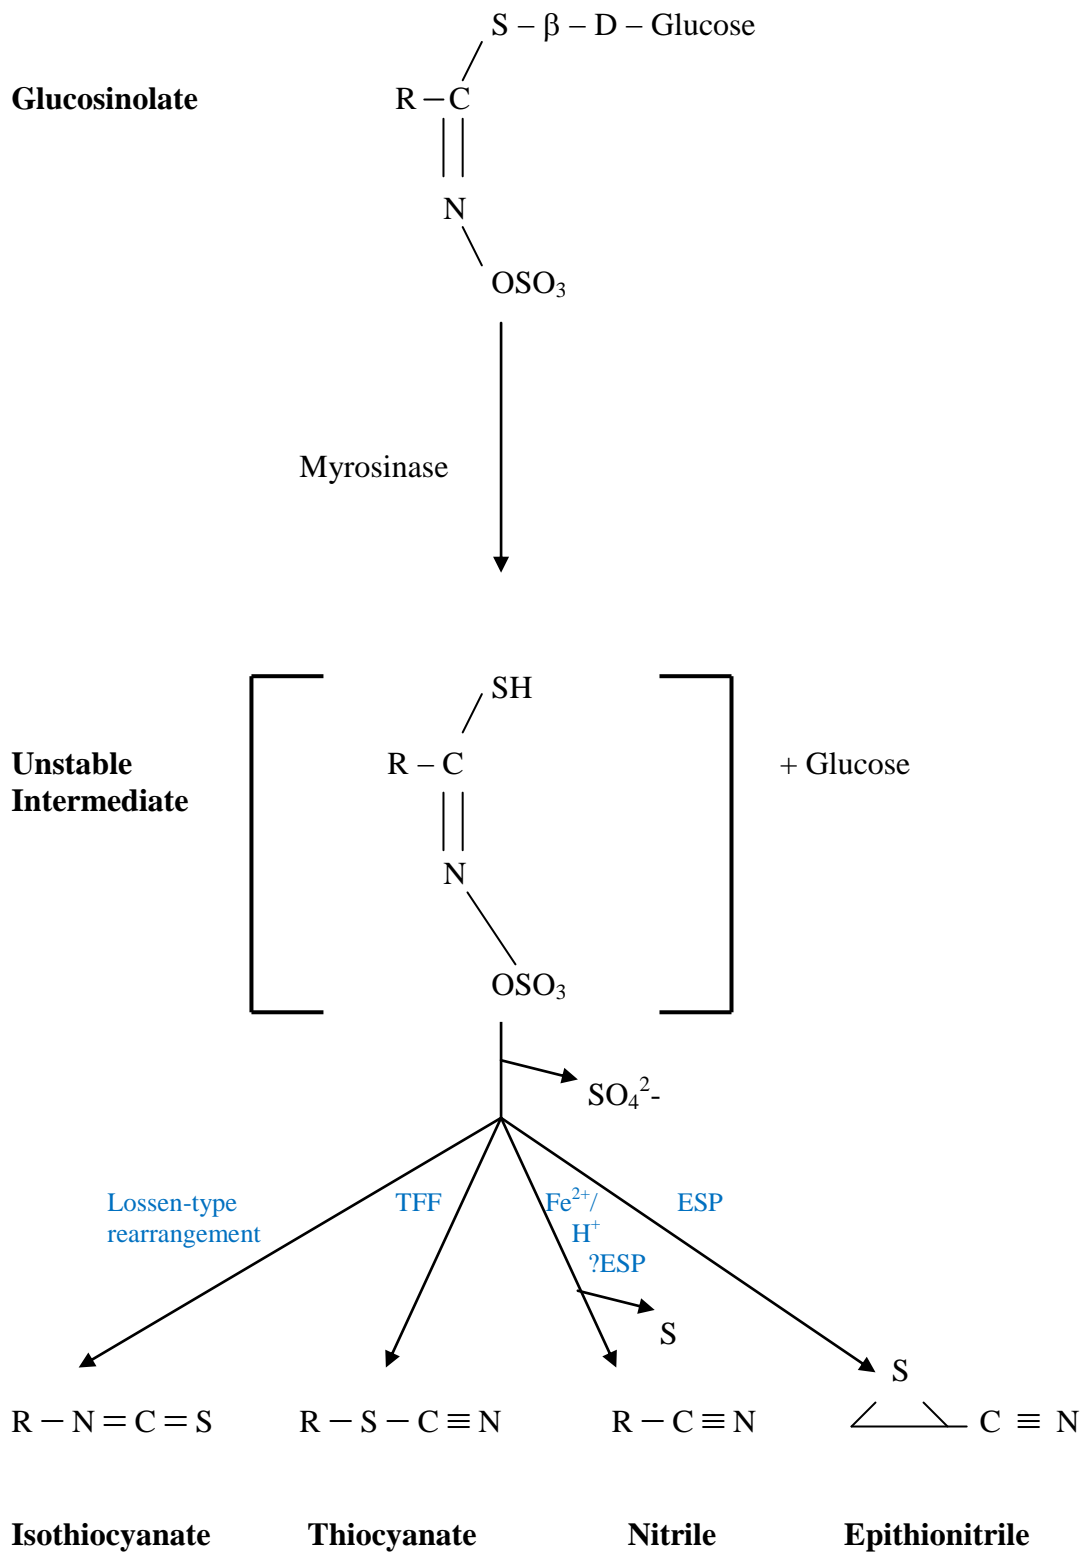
Glucosinolate

S – β – D – Glucose

R – C

N

$OSO_3$

Myrosinase

Unstable Intermediate

SH

R – C

N

$OSO_3$

+ Glucose

$SO_4^{2-}$

Lossen-type rearrangement

TFF

$Fe^{2+}$/ $H^+$ ?ESP

ESP

S

S

R – N = C = S

R – S – C ≡ N

R – C ≡ N

C ≡ N

Isothiocyanate

Thiocyanate

Nitrile

Epithionitrile